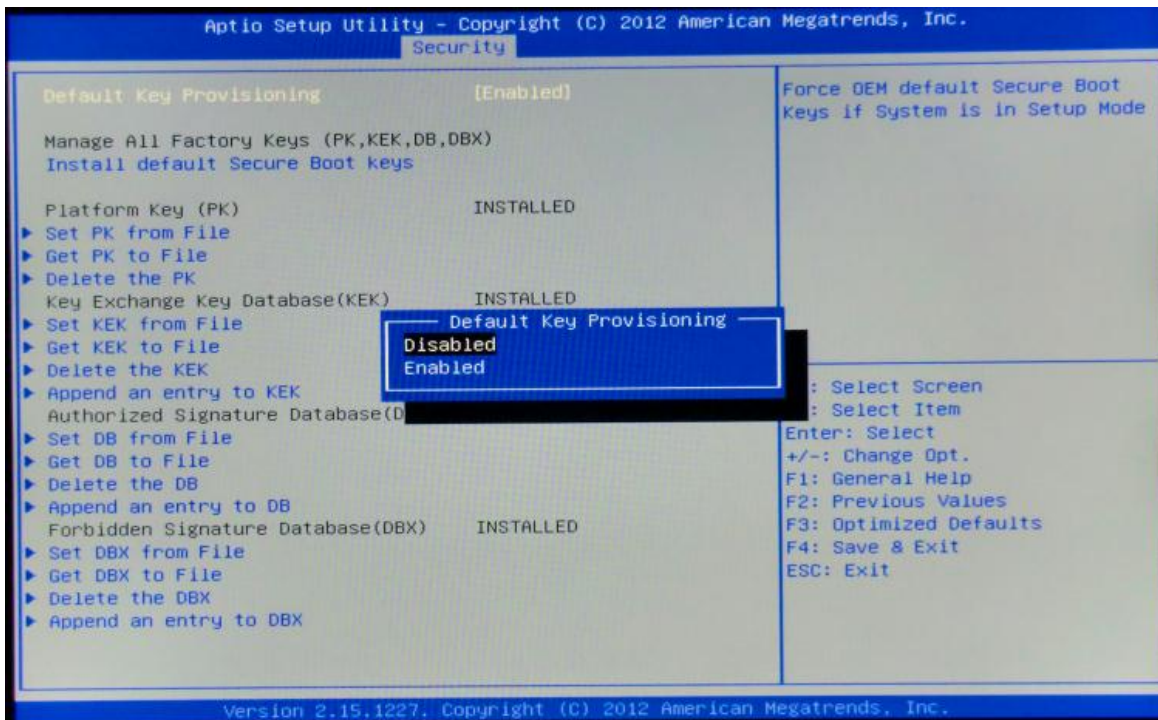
Aptio Setup Utility – Copyright (C) 2012 American Megatrends, Inc.
Security

Default Key Provisioning [Enabled]

Manage All Factory Keys (PK,KEK,DB,DBX)
Install default Secure Boot keys

Platform Key (PK) INSTALLED
▶ Set PK from File
▶ Get PK to File
▶ Delete the PK
Key Exchange Key Database(KEK) INSTALLED
▶ Set KEK from File
▶ Get KEK to File
▶ Delete the KEK
▶ Append an entry to KEK
Authorized Signature Database(D
▶ Set DB from File
▶ Get DB to File
▶ Delete the DB
▶ Append an entry to DB
Forbidden Signature Database(DBX) INSTALLED
▶ Set DBX from File
▶ Get DBX to File
▶ Delete the DBX
▶ Append an entry to DBX

Default Key Provisioning
Disabled
Enabled

Force OEM default Secure Boot Keys if System is in Setup Mode

: Select Screen
: Select Item
Enter: Select
+/-: Change Opt.
F1: General Help
F2: Previous Values
F3: Optimized Defaults
F4: Save & Exit
ESC: Exit

Version 2.15.1227. Copyright (C) 2012 American Megatrends, Inc.